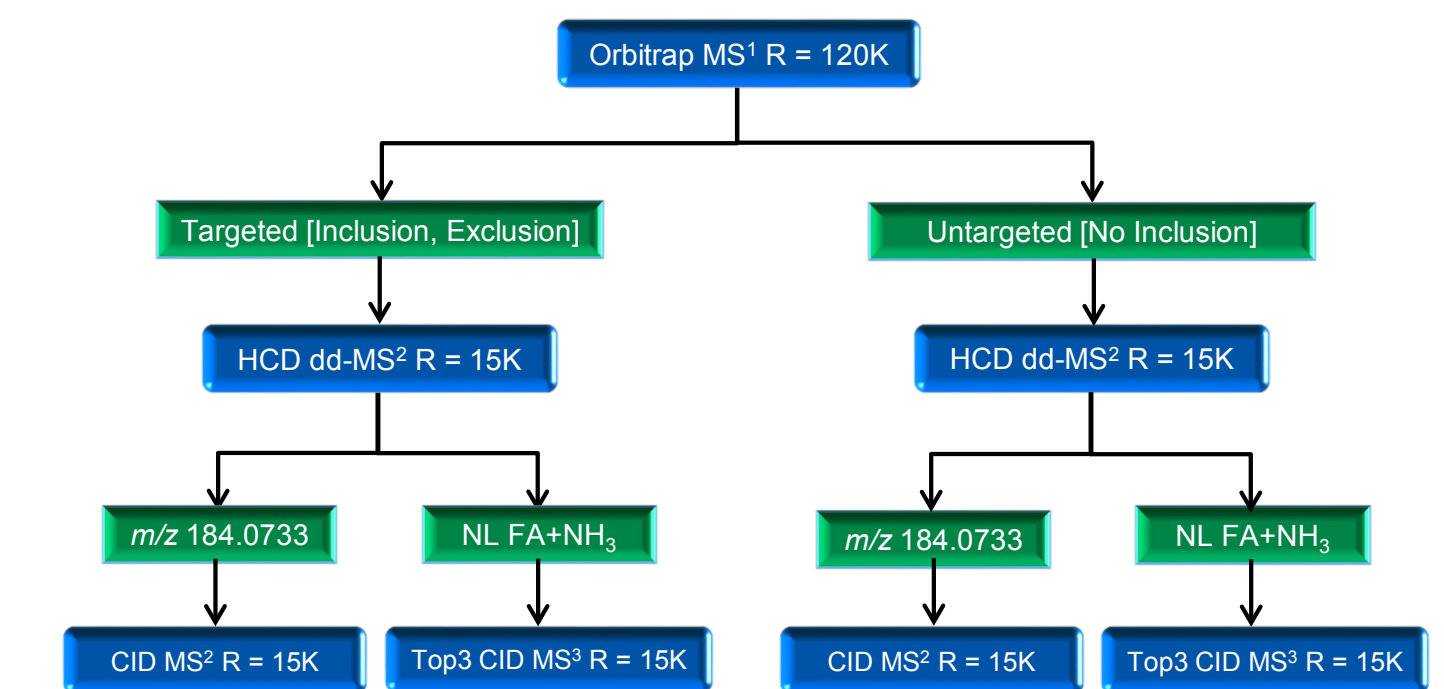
Orbitrap MS$^1$ R = 120K

Targeted [Inclusion, Exclusion]

HCD dd-MS$^2$ R = 15K

$m/z$ 184.0733

CID MS$^2$ R = 15K

NL FA+$NH_3$

Top3 CID MS$^3$ R = 15K

Untargeted [No Inclusion]

HCD dd-MS$^2$ R = 15K

$m/z$ 184.0733

CID MS$^2$ R = 15K

NL FA+$NH_3$

Top3 CID MS$^3$ R = 15K